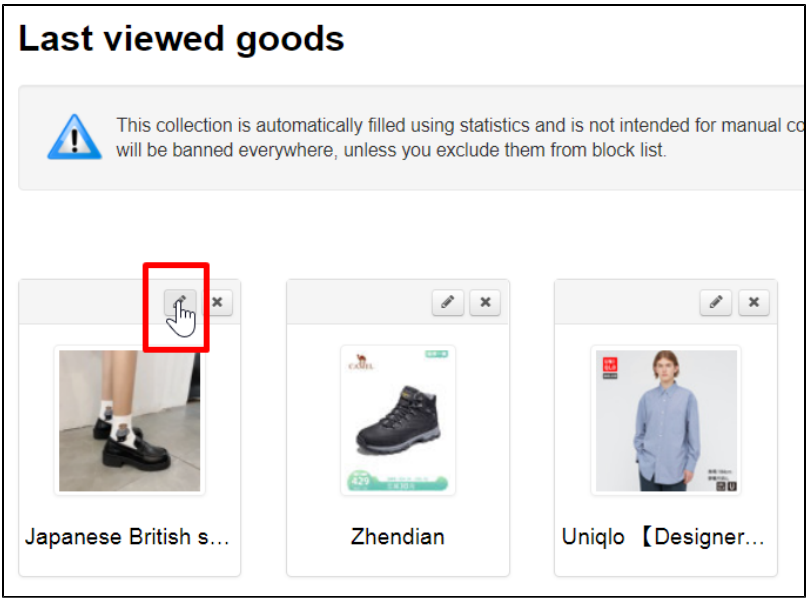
Last viewed goods

This collection is automatically filled using statistics and is not intended for manual co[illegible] will be banned everywhere, unless you exclude them from block list.

Japanese British s...

CAMEL

429

Zhendian

UNIQLO

Uniqlo 【Designer...